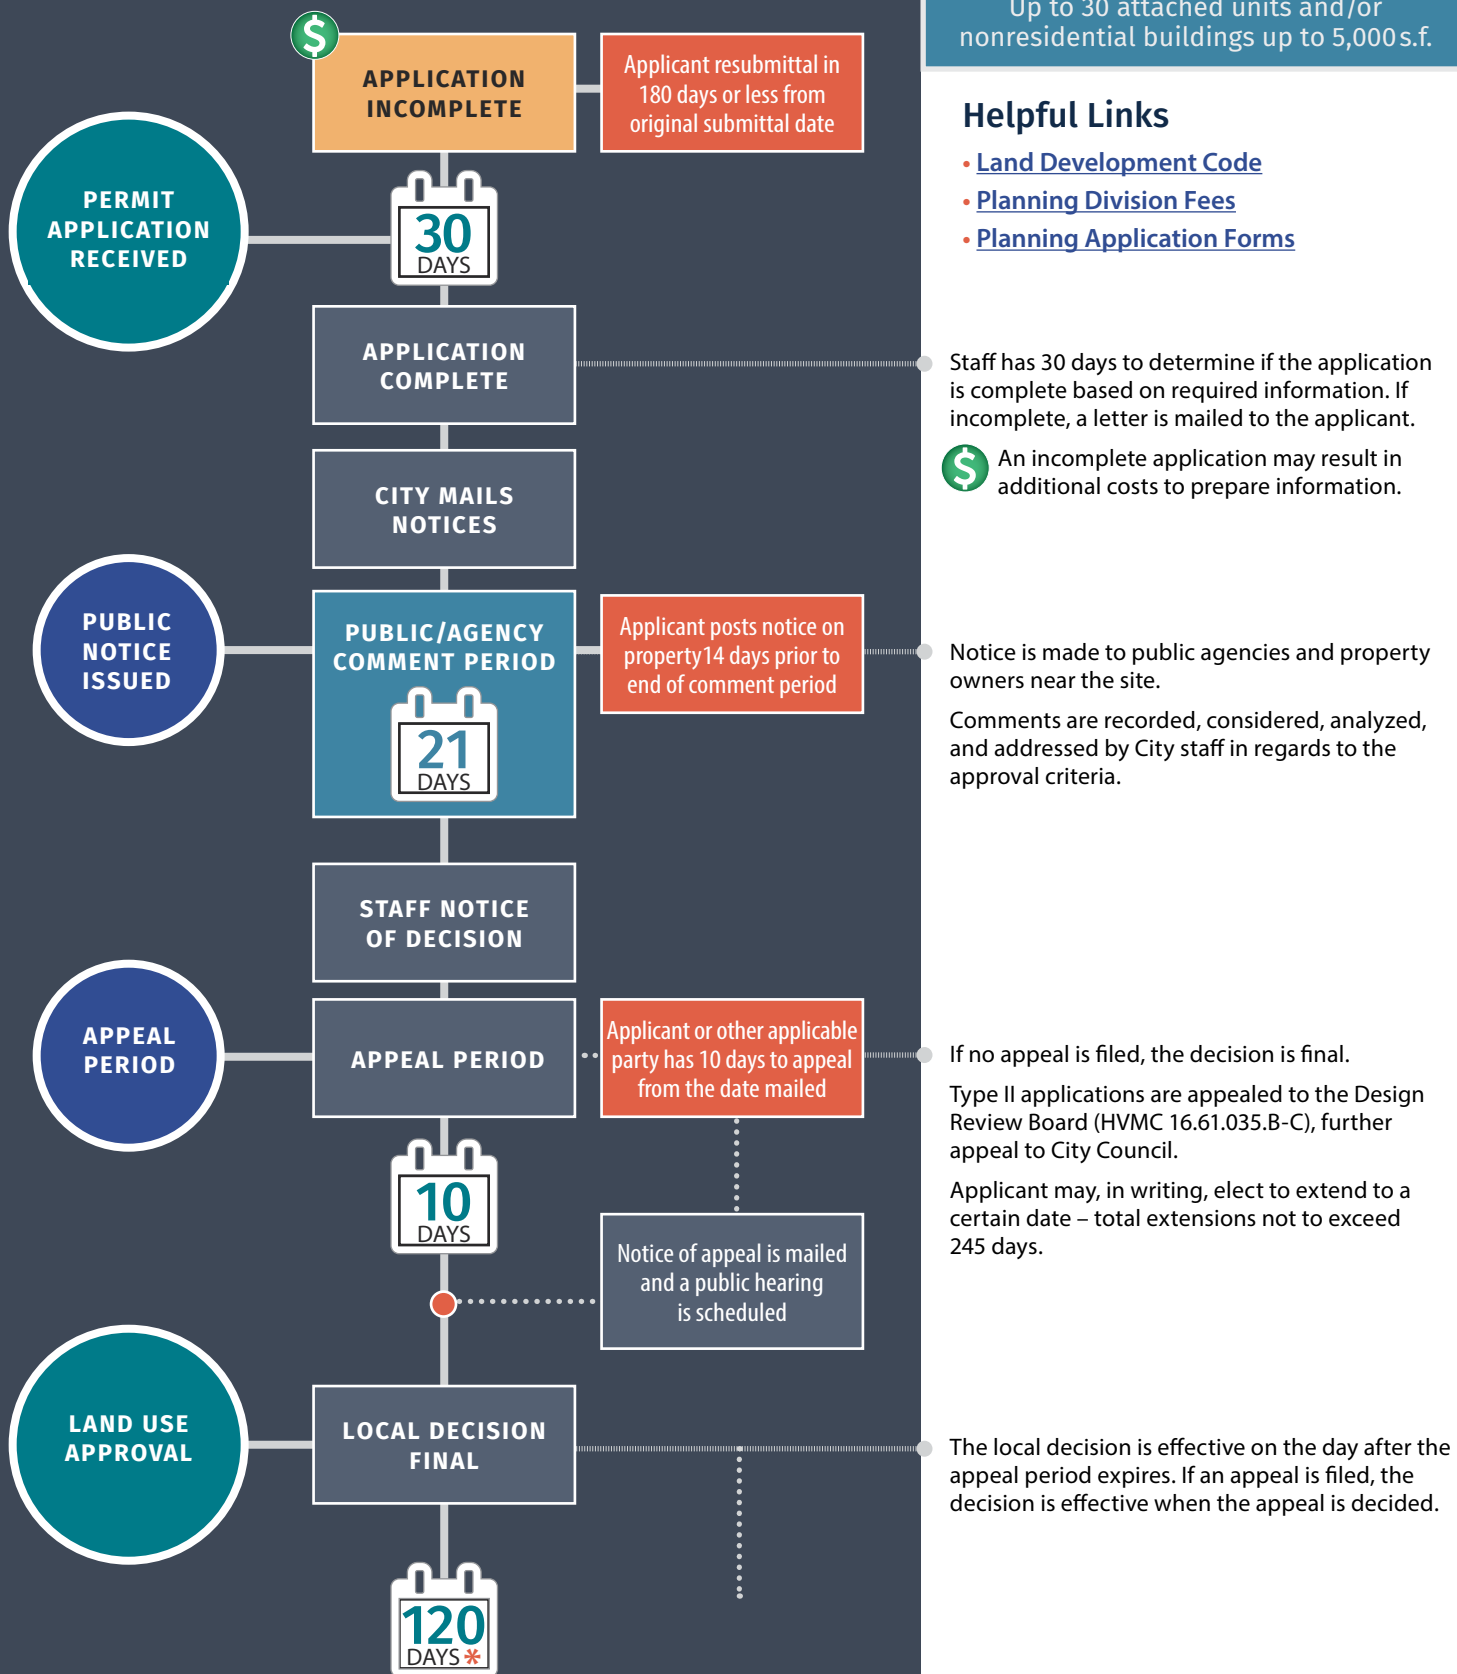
Up to 30 attached units and/or nonresidential buildings up to 5,000 s.f.

$

APPLICATION INCOMPLETE

Applicant resubmittal in 180 days or less from original submittal date

Helpful Links

• Land Development Code
• Planning Division Fees
• Planning Application Forms

PERMIT APPLICATION RECEIVED

30 DAYS

APPLICATION COMPLETE

Staff has 30 days to determine if the application is complete based on required information. If incomplete, a letter is mailed to the applicant.

$ An incomplete application may result in additional costs to prepare information.

CITY MAILS NOTICES

PUBLIC NOTICE ISSUED

PUBLIC/AGENCY COMMENT PERIOD

21 DAYS

Applicant posts notice on property14 days prior to end of comment period

Notice is made to public agencies and property owners near the site.

Comments are recorded, considered, analyzed, and addressed by City staff in regards to the approval criteria.

STAFF NOTICE OF DECISION

APPEAL PERIOD

APPEAL PERIOD

Applicant or other applicable party has 10 days to appeal from the date mailed

If no appeal is filed, the decision is final.

Type II applications are appealed to the Design Review Board (HVMC 16.61.035.B-C), further appeal to City Council.

Applicant may, in writing, elect to extend to a certain date – total extensions not to exceed 245 days.

10 DAYS

Notice of appeal is mailed and a public hearing is scheduled

LAND USE APPROVAL

LOCAL DECISION FINAL

The local decision is effective on the day after the appeal period expires. If an appeal is filed, the decision is effective when the appeal is decided.

120 DAYS *